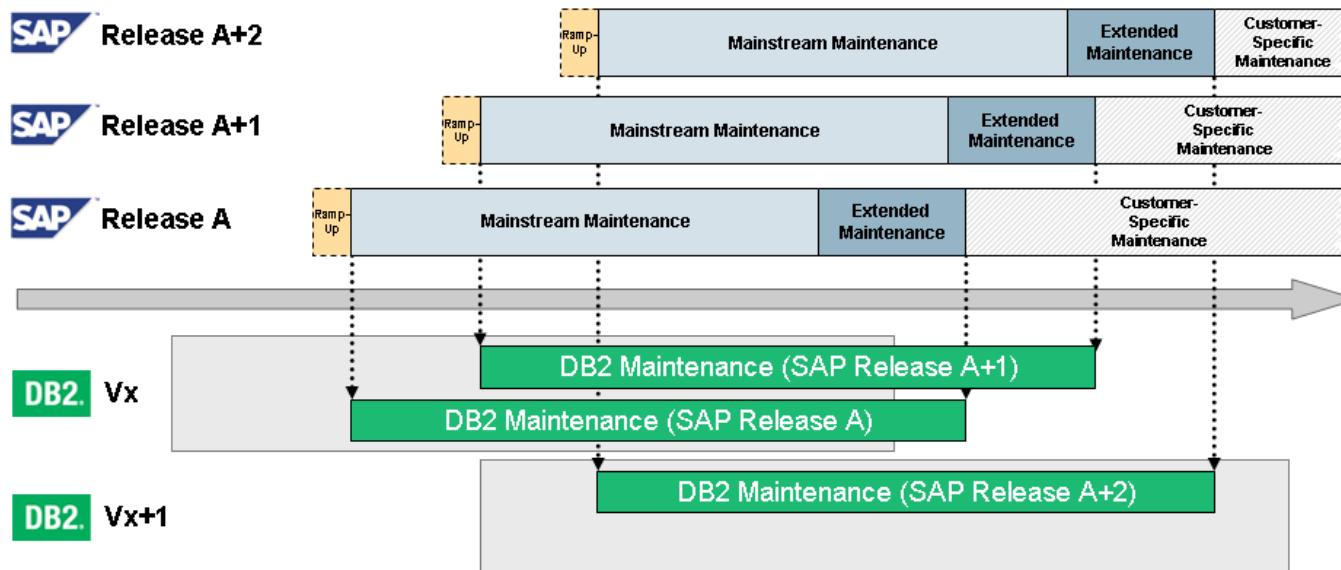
SAP Release A+2

Ramp-Up

Mainstream Maintenance

Extended Maintenance

Customer-Specific Maintenance

SAP Release A+1

Ramp-Up

Mainstream Maintenance

Extended Maintenance

Customer-Specific Maintenance

SAP Release A

Ramp-Up

Mainstream Maintenance

Extended Maintenance

Customer-Specific Maintenance

DB2 Maintenance (SAP Release A+1)

DB2. Vx

DB2 Maintenance (SAP Release A)

DB2 Maintenance (SAP Release A+2)

DB2. Vx+1